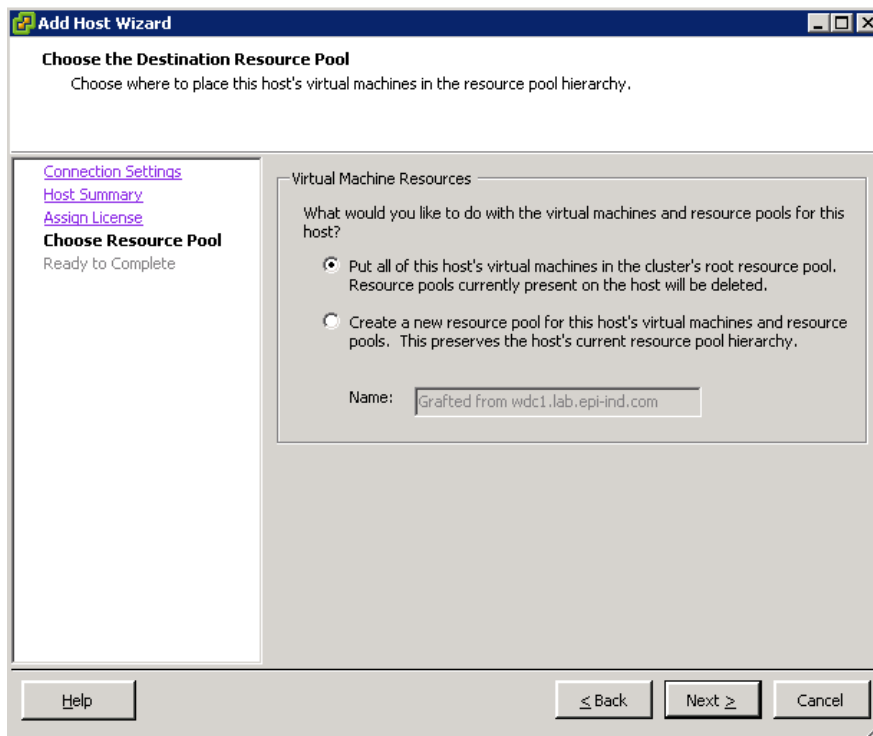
Add Host Wizard

Choose the Destination Resource Pool
Choose where to place this host's virtual machines in the resource pool hierarchy.

Connection Settings
Host Summary
Assign License
Choose Resource Pool
Ready to Complete

Virtual Machine Resources

What would you like to do with the virtual machines and resource pools for this host?

Put all of this host's virtual machines in the cluster's root resource pool. Resource pools currently present on the host will be deleted.

Create a new resource pool for this host's virtual machines and resource pools. This preserves the host's current resource pool hierarchy.

Name: Grafted from wdc1.lab.epi-ind.com

Help

< Back

Next >

Cancel